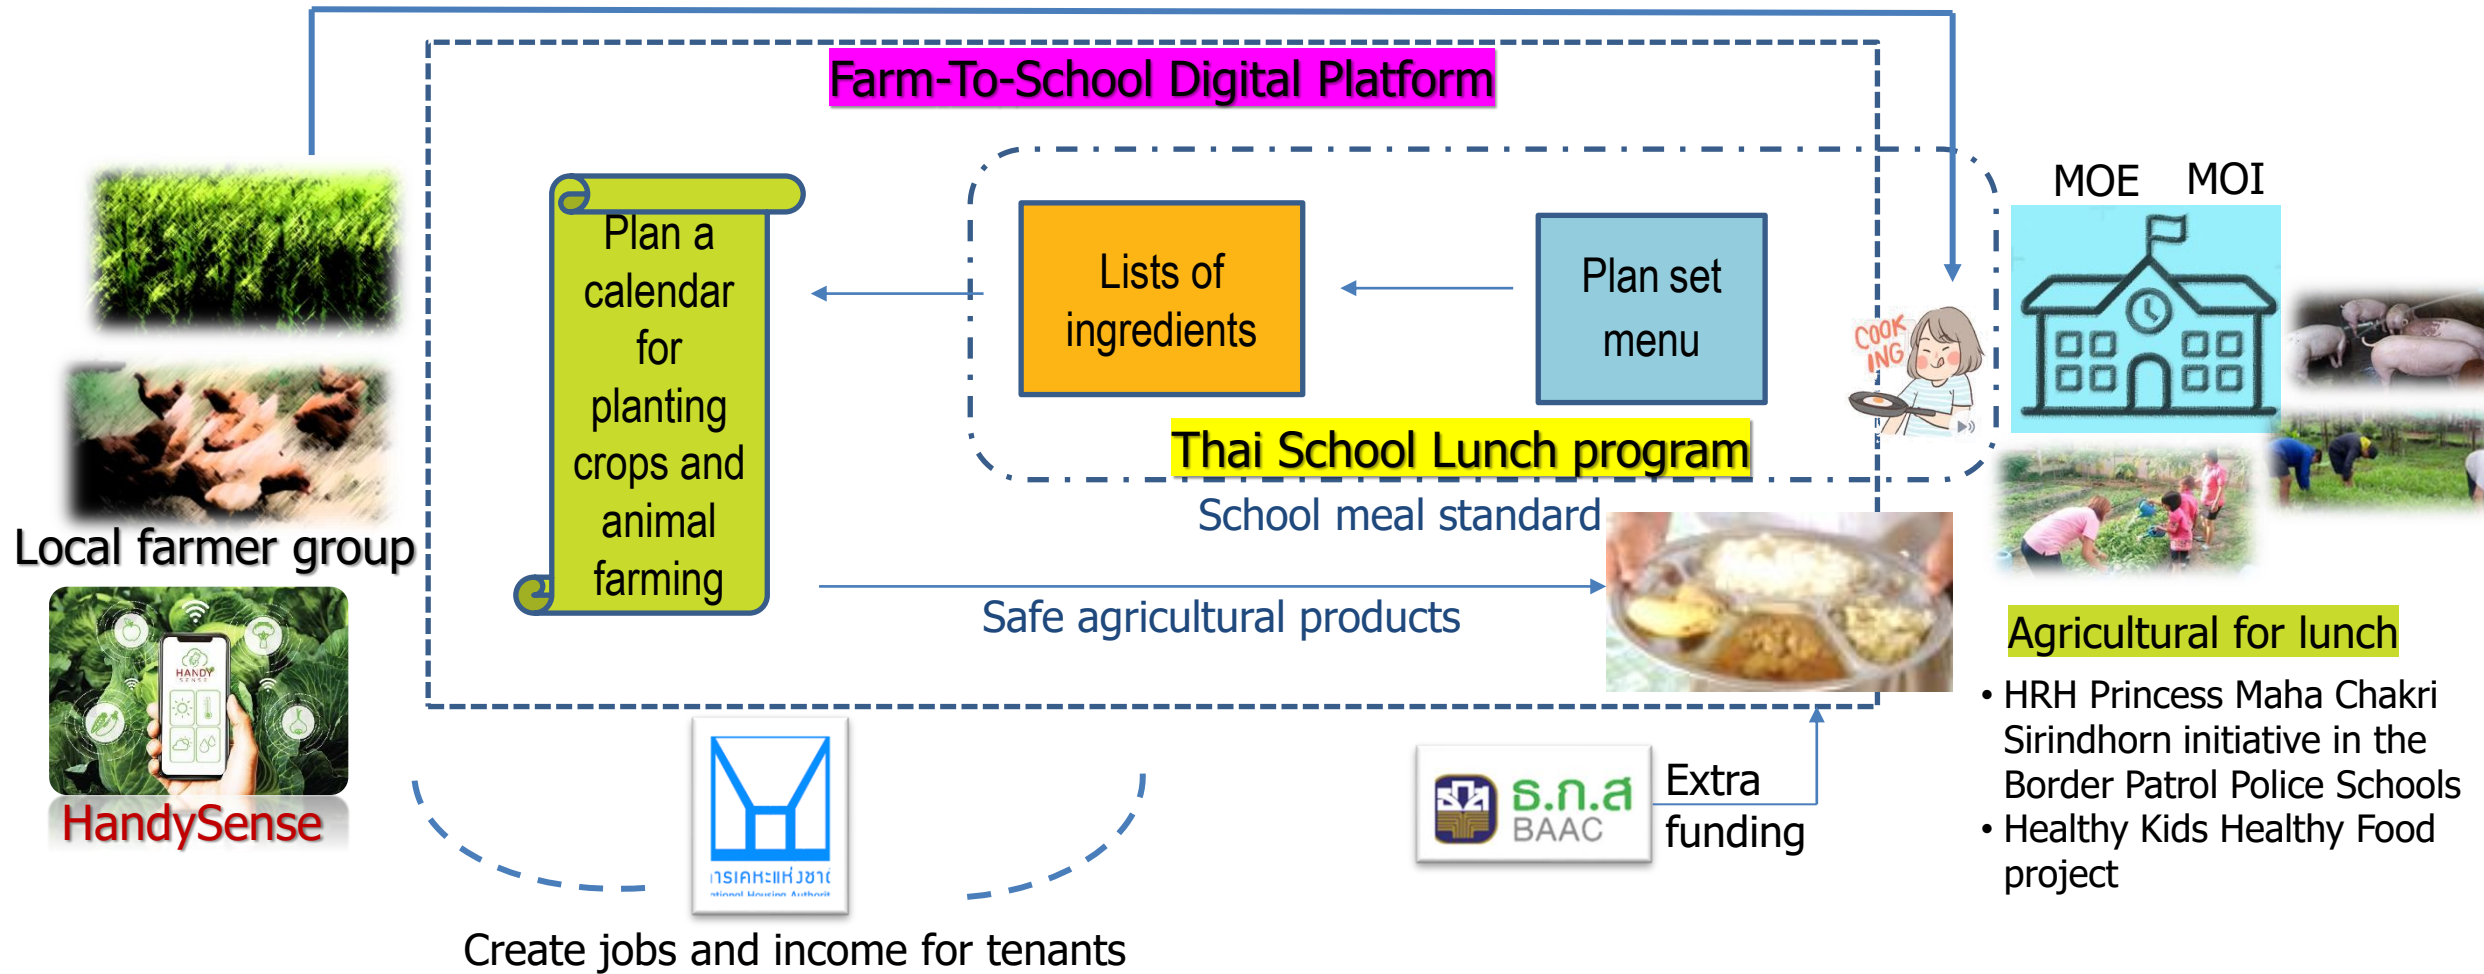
Farm-To-School Digital Platform

Plan a calendar for planting crops and animal farming

Lists of ingredients

Plan set menu

Thai School Lunch program

School meal standard

Safe agricultural products

MOE MOI

COOK ING

Local farmer group

HANDY SENSE

HandySense

การเคหะแห่งชาติ National Housing Authority

Create jobs and income for tenants

ธ.ก.ส BAAC

Extra funding

Agricultural for lunch

• HRH Princess Maha Chakri Sirindhorn initiative in the Border Patrol Police Schools
• Healthy Kids Healthy Food project